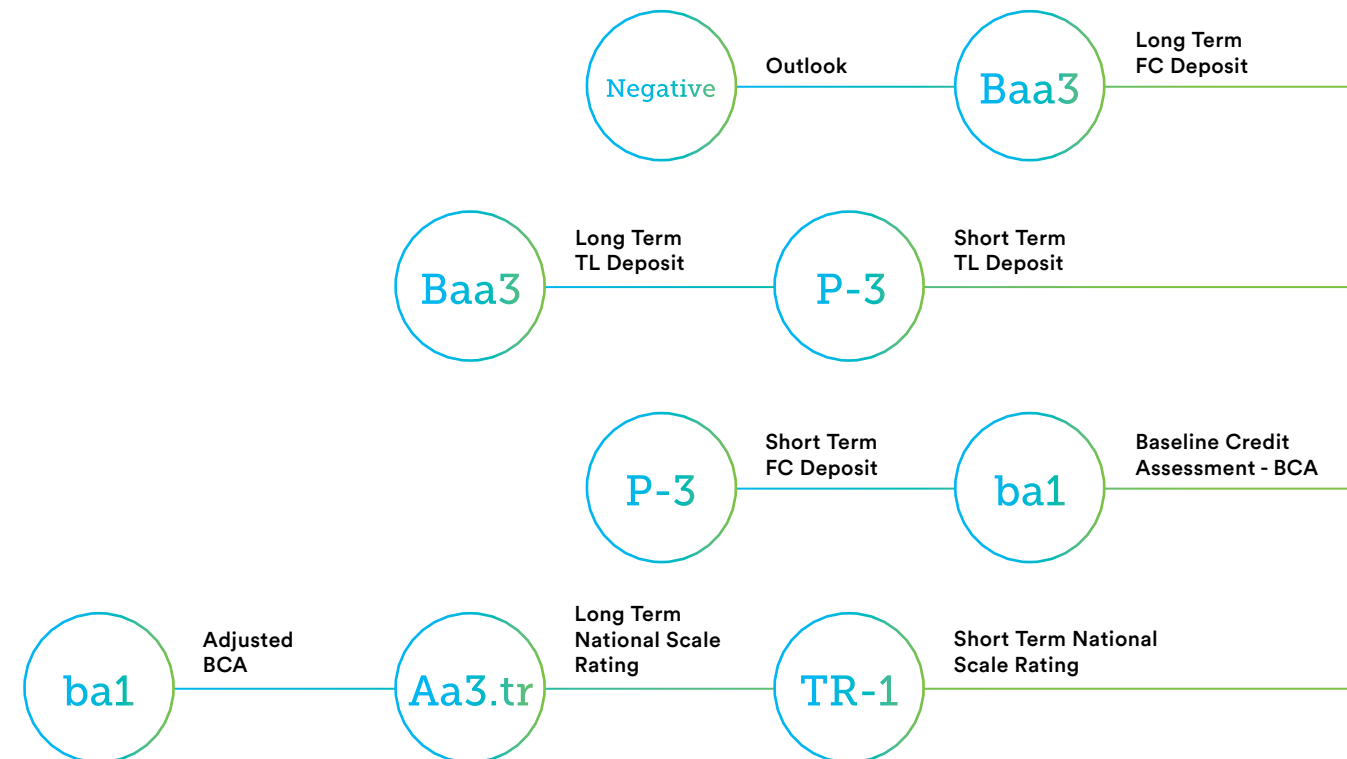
Negative

Outlook

Baa3

Long Term FC Deposit

Baa3

Long Term TL Deposit

P-3

Short Term TL Deposit

P-3

Short Term FC Deposit

ba1

Baseline Credit Assessment - BCA

ba1

Adjusted BCA

Aa3.tr

Long Term National Scale Rating

TR-1

Short Term National Scale Rating